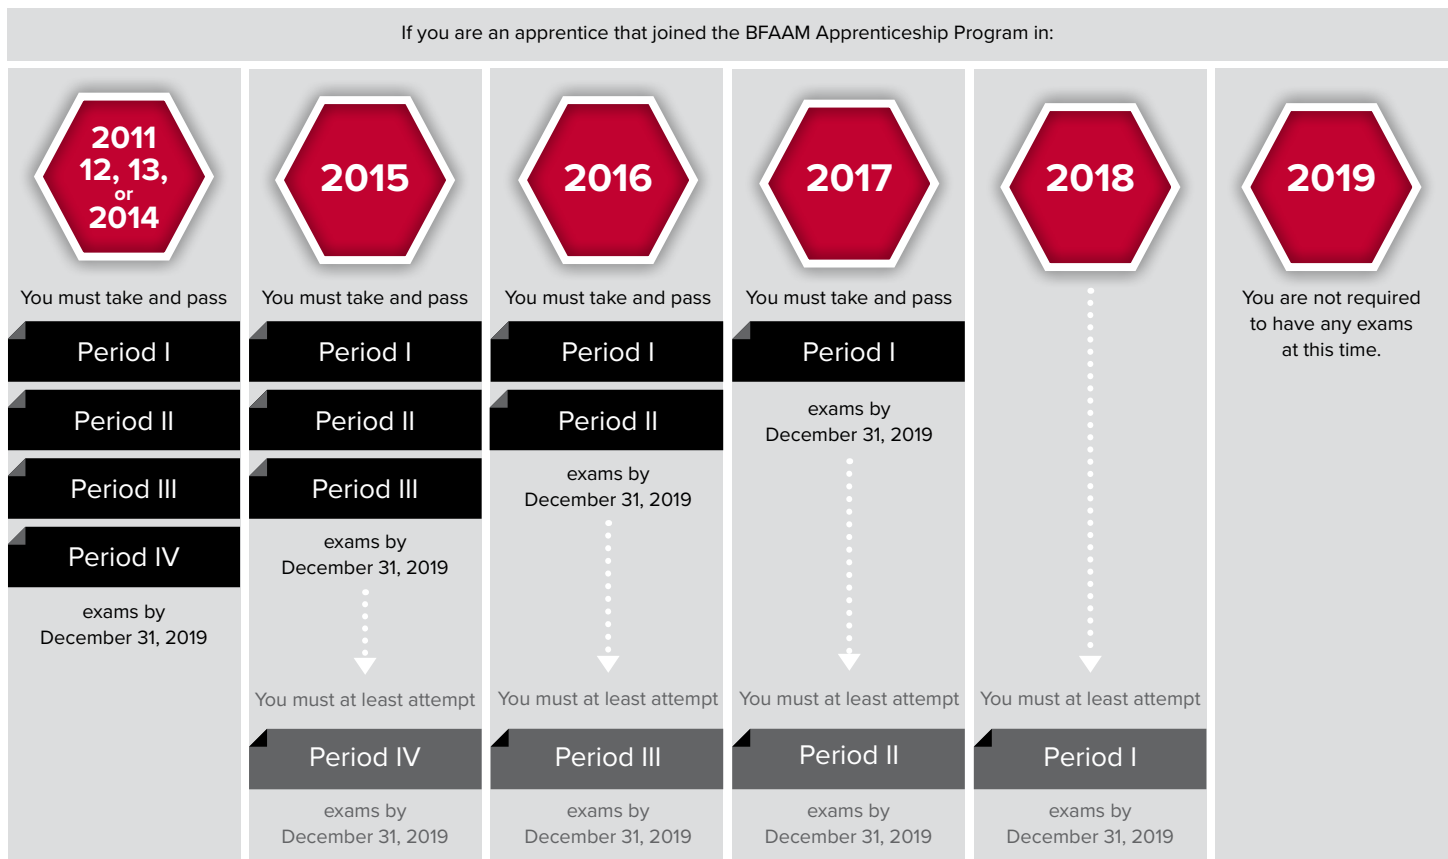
If you are an apprentice that joined the BFAAM Apprenticeship Program in:

2011 12, 13, or 2014

You must take and pass

Period I

Period II

Period III

Period IV

exams by December 31, 2019

2015

You must take and pass

Period I

Period II

Period III

exams by December 31, 2019

You must at least attempt

Period IV

exams by December 31, 2019

2016

You must take and pass

Period I

Period II

exams by December 31, 2019

You must at least attempt

Period III

exams by December 31, 2019

2017

You must take and pass

Period I

exams by December 31, 2019

You must at least attempt

Period II

exams by December 31, 2019

2018

You must at least attempt

Period I

exams by December 31, 2019

2019

You are not required to have any exams at this time.